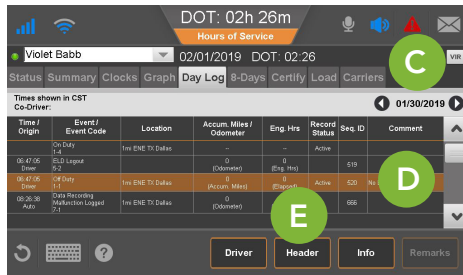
DOT: 02h 26m
Hours of Service

Violet Babb
02/01/2019 DOT: 02:26
C
VIR

Status Summary Clocks Graph Day Log 8-Days Certify Load Carriers

Times shown in CST
Co-Driver:
01/30/2019

| Time / Origin | Event / Event Code | Location | Accum. Miles / Odometer | Eng. Hrs | Record Status | Seq. ID | Comment |
|---|---|---|---|---|---|---|---|
| | On Duty 1-4 | 1mi ENE TX Dallas | -- | -- | Active | | |
| 06:47:05 Driver | ELD Logout 5-2 | 1mi ENE TX Dallas | 0 (Odometer) | 0 (Eng. Hrs) | | 519 | |
| 06:47:05 Driver | Off Duty 1-1 | 1mi ENE TX Dallas | 0 (Accum. Miles) | 0 (Elapsed) | Active | 520 | No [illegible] |
| 06:26:38 Auto | Data Recording Malfunction Logged 7-1 | 1mi ENE TX Dallas | 0 (Odometer) | 0 (Eng. Hrs) | | 666 | |

D
E

Driver
Header
Info
Remarks